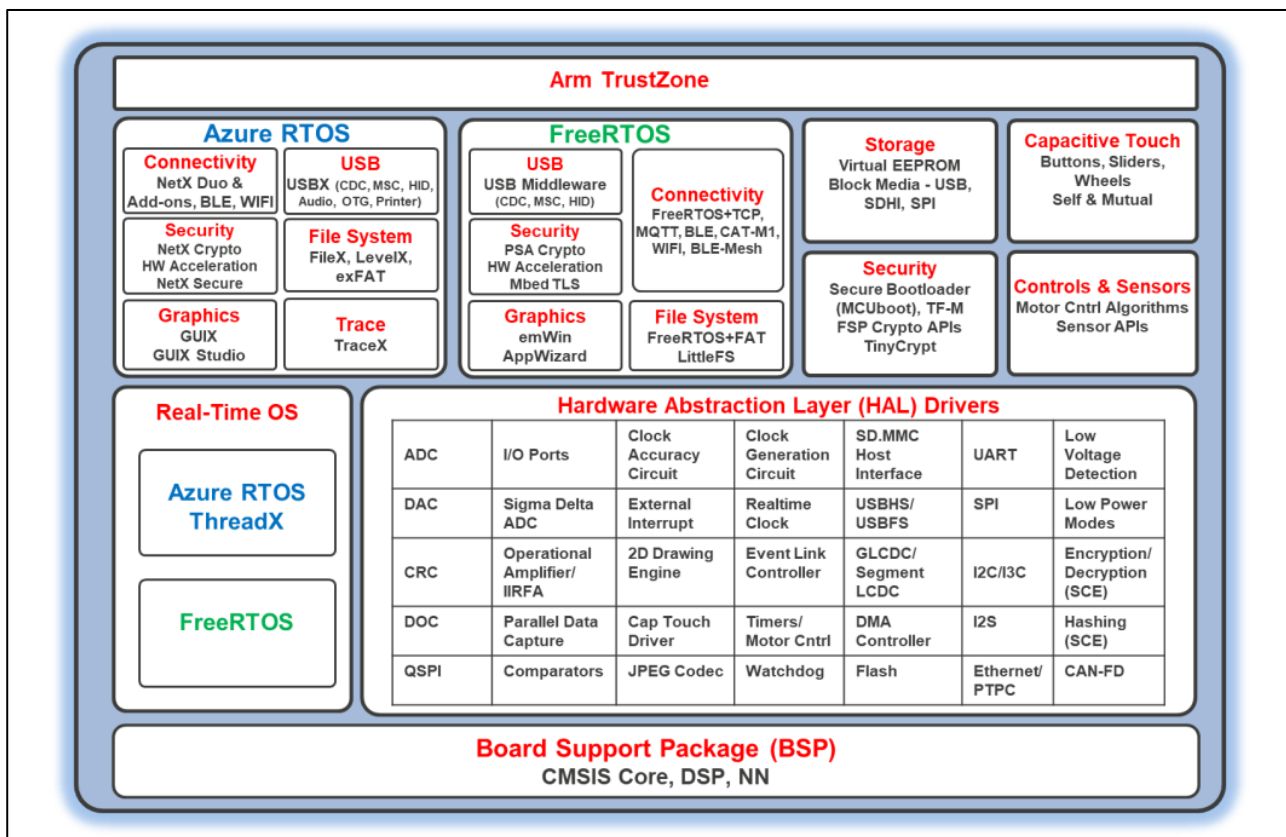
Arm TrustZone

Azure RTOS

Connectivity
NetX Duo & Add-ons, BLE, WIFI

USB
USBX (CDC, MSC, HID, Audio, OTG, Printer)

Security
NetX Crypto
HW Acceleration
NetX Secure

File System
FileX, LevelX, exFAT

Graphics
GUIX
GUIX Studio

Trace
TraceX

FreeRTOS

USB
USB Middleware
(CDC, MSC, HID)

Connectivity
FreeRTOS+TCP, MQTT, BLE, CAT-M1, WIFI, BLE-Mesh

Security
PSA Crypto
HW Acceleration
Mbed TLS

Graphics
emWin
AppWizard

File System
FreeRTOS+FAT
LittleFS

Storage
Virtual EEPROM
Block Media - USB, SDHI, SPI

Capacitive Touch
Buttons, Sliders, Wheels
Self & Mutual

Security
Secure Bootloader (MCUboot), TF-M
FSP Crypto APIs
TinyCrypt

Controls & Sensors
Motor Cntrl Algorithms
Sensor APIs

Real-Time OS

Azure RTOS ThreadX

FreeRTOS

Hardware Abstraction Layer (HAL) Drivers

| ADC | I/O Ports | Clock Accuracy Circuit | Clock Generation Circuit | SD.MMC Host Interface | UART | Low Voltage Detection |
|---|---|---|---|---|---|---|
| DAC | Sigma Delta ADC | External Interrupt | Realtime Clock | USBHS/ USBFS | SPI | Low Power Modes |
| CRC | Operational Amplifier/ IIRFA | 2D Drawing Engine | Event Link Controller | GLCDC/ Segment LCDC | I2C/I3C | Encryption/ Decryption (SCE) |
| DOC | Parallel Data Capture | Cap Touch Driver | Timers/ Motor Cntrl | DMA Controller | I2S | Hashing (SCE) |
| QSPI | Comparators | JPEG Codec | Watchdog | Flash | Ethernet/ PTPC | CAN-FD |

Board Support Package (BSP)
CMSIS Core, DSP, NN